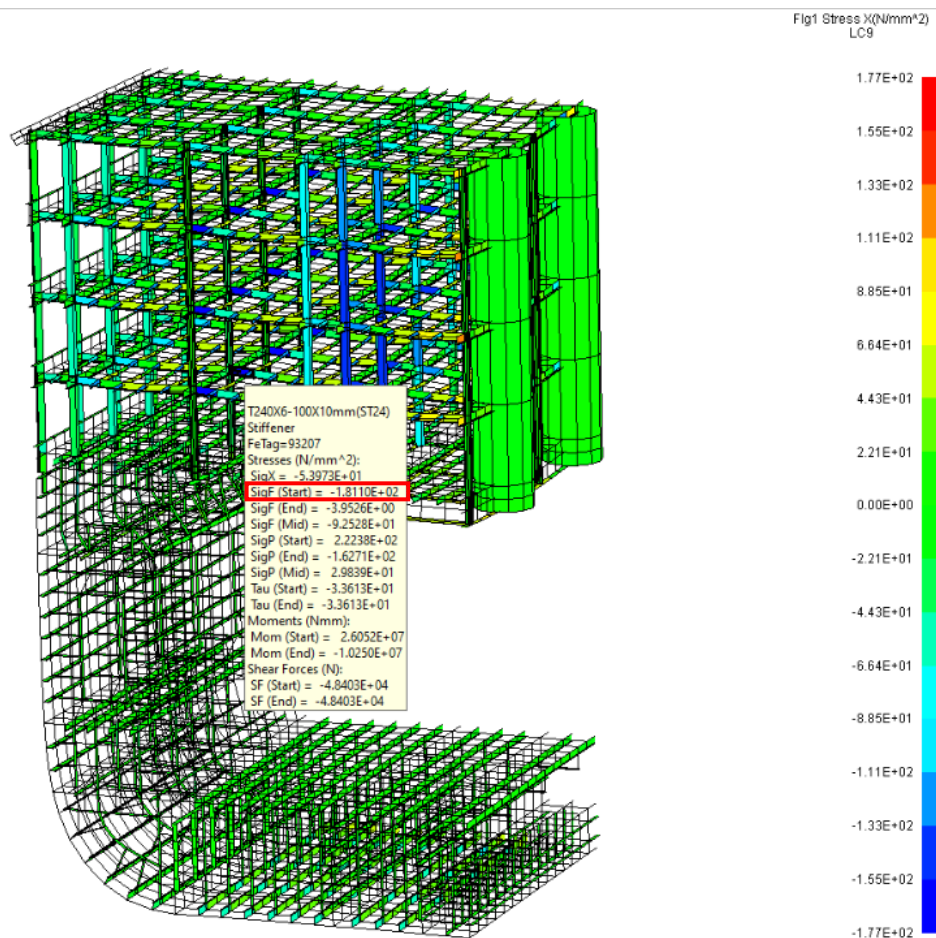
Fig1 Stress X(N/mm^2)
LC9

1.77E+02
1.55E+02
1.33E+02
1.11E+02
8.85E+01
6.64E+01
4.43E+01
2.21E+01
0.00E+00
-2.21E+01
-4.43E+01
-6.64E+01
-8.85E+01
-1.11E+02
-1.33E+02
-1.55E+02
-1.77E+02

T240X6-100X10mm(ST24)
Stiffener
FeTag=93207
Stresses (N/mm^2):
SigX = -5.3973E+01
SigF (Start) = -1.8110E+02
SigF (End) = -3.9526E+00
SigF (Mid) = -9.2528E+01
SigP (Start) = 2.2238E+02
SigP (End) = -1.6271E+02
SigP (Mid) = 2.9839E+01
Tau (Start) = -3.3613E+01
Tau (End) = -3.3613E+01
Moments (Nmm):
Mom (Start) = 2.6052E+07
Mom (End) = -1.0250E+07
Shear Forces (N):
SF (Start) = -4.8403E+04
SF (End) = -4.8403E+04